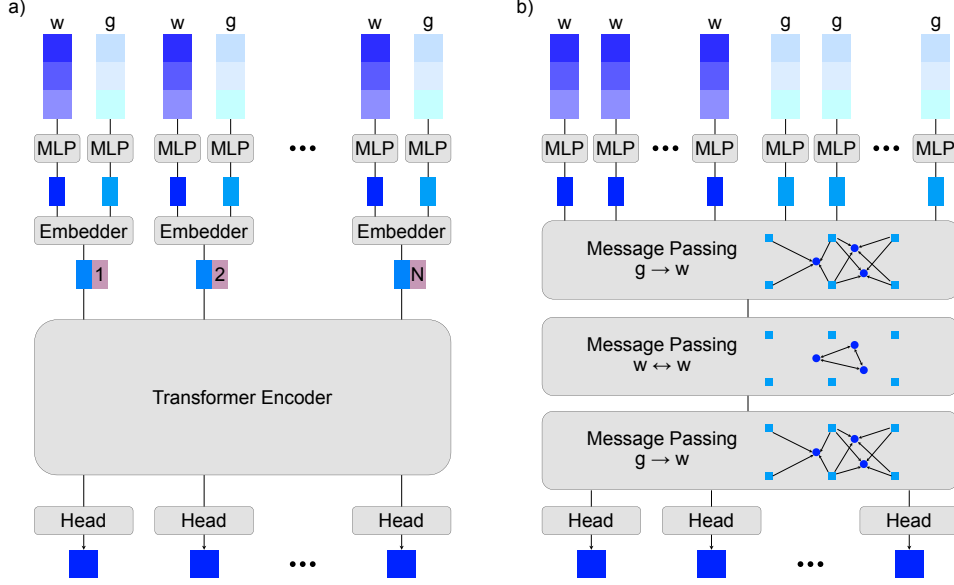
a)

w g w g w g

MLP MLP MLP MLP ••• MLP MLP

Embedder Embedder Embedder

1 2 N

Transformer Encoder

Head Head Head

•••

b)

w w w g g g

MLP MLP ••• MLP MLP MLP ••• MLP

Message Passing
g → w

Message Passing
w ↔ w

Message Passing
g → w

Head Head Head

•••